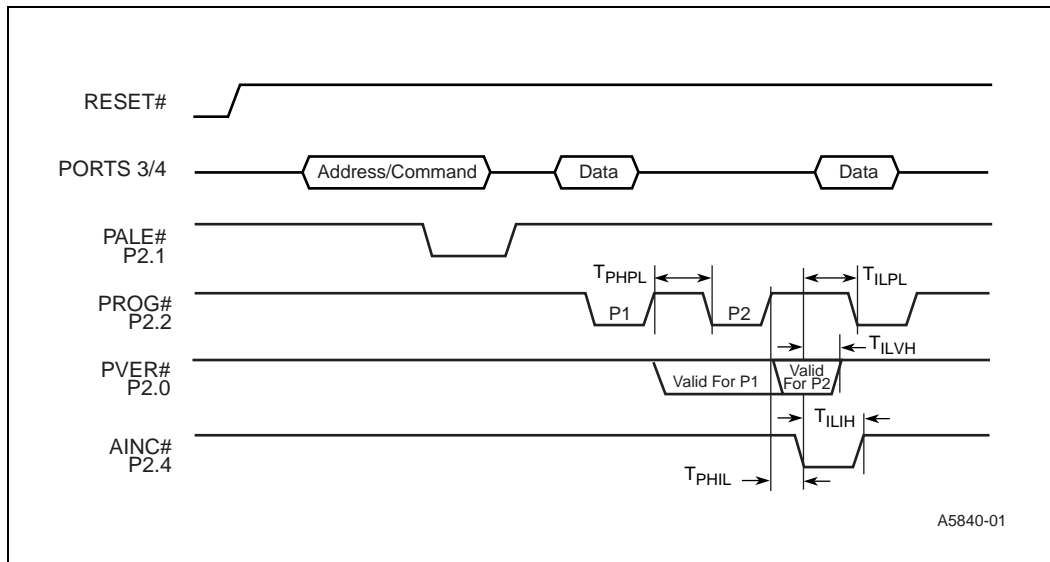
RESET#

PORTS 3/4

Address/Command

Data

Data

PALE#
P2.1

$T_{PHPL}$

$T_{ILPL}$

PROG#
P2.2

P1

P2

$T_{ILVH}$

PVER#
P2.0

Valid For P1

Valid For P2

$T_{ILIH}$

AINC#
P2.4

$T_{PHIL}$

A5840-01